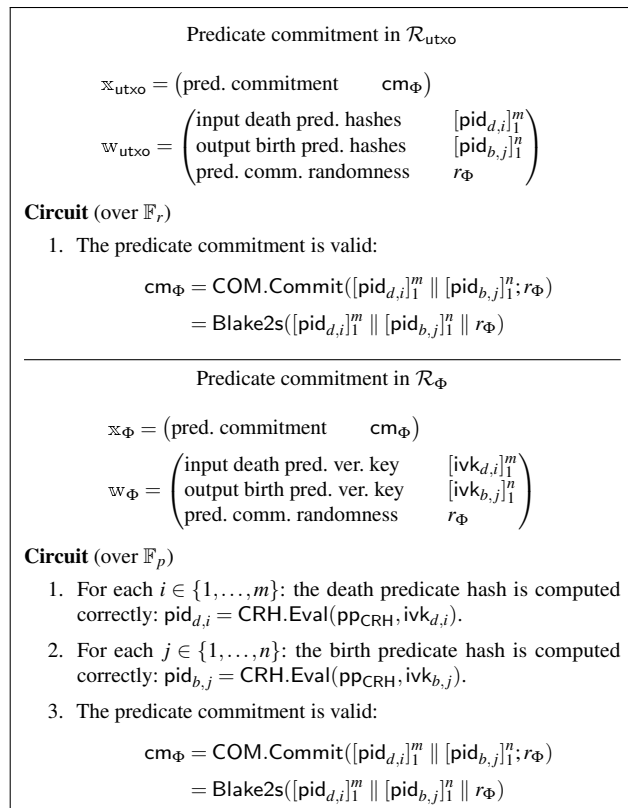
Predicate commitment in $\mathcal{R}_{\mathsf{utxo}}$

$\mathbb{x}_{\mathsf{utxo}} = \begin{pmatrix} \text{pred. commitment} & \mathsf{cm}_{\Phi} \end{pmatrix}$

$\mathbb{w}_{\mathsf{utxo}} = \begin{pmatrix} \text{input death pred. hashes} & [\mathsf{pid}_{d,i}]_1^m \\ \text{output birth pred. hashes} & [\mathsf{pid}_{b,j}]_1^n \\ \text{pred. comm. randomness} & r_{\Phi} \end{pmatrix}$

**Circuit** (over $\mathbb{F}_r$)

1. The predicate commitment is valid:

$\mathsf{cm}_{\Phi} = \mathsf{COM.Commit}([\mathsf{pid}_{d,i}]_1^m \parallel [\mathsf{pid}_{b,j}]_1^n; r_{\Phi})$
$= \mathsf{Blake2s}([\mathsf{pid}_{d,i}]_1^m \parallel [\mathsf{pid}_{b,j}]_1^n \parallel r_{\Phi})$

Predicate commitment in $\mathcal{R}_{\Phi}$

$\mathbb{x}_{\Phi} = \begin{pmatrix} \text{pred. commitment} & \mathsf{cm}_{\Phi} \end{pmatrix}$

$\mathbb{w}_{\Phi} = \begin{pmatrix} \text{input death pred. ver. key} & [\mathsf{ivk}_{d,i}]_1^m \\ \text{output birth pred. ver. key} & [\mathsf{ivk}_{b,j}]_1^n \\ \text{pred. comm. randomness} & r_{\Phi} \end{pmatrix}$

**Circuit** (over $\mathbb{F}_p$)

1. For each $i \in \{1, \ldots, m\}$: the death predicate hash is computed correctly: $\mathsf{pid}_{d,i} = \mathsf{CRH.Eval}(\mathsf{pp}_{\mathsf{CRH}}, \mathsf{ivk}_{d,i})$.

2. For each $j \in \{1, \ldots, n\}$: the birth predicate hash is computed correctly: $\mathsf{pid}_{b,j} = \mathsf{CRH.Eval}(\mathsf{pp}_{\mathsf{CRH}}, \mathsf{ivk}_{b,j})$.

3. The predicate commitment is valid:

$\mathsf{cm}_{\Phi} = \mathsf{COM.Commit}([\mathsf{pid}_{d,i}]_1^m \parallel [\mathsf{pid}_{b,j}]_1^n; r_{\Phi})$
$= \mathsf{Blake2s}([\mathsf{pid}_{d,i}]_1^m \parallel [\mathsf{pid}_{b,j}]_1^n \parallel r_{\Phi})$